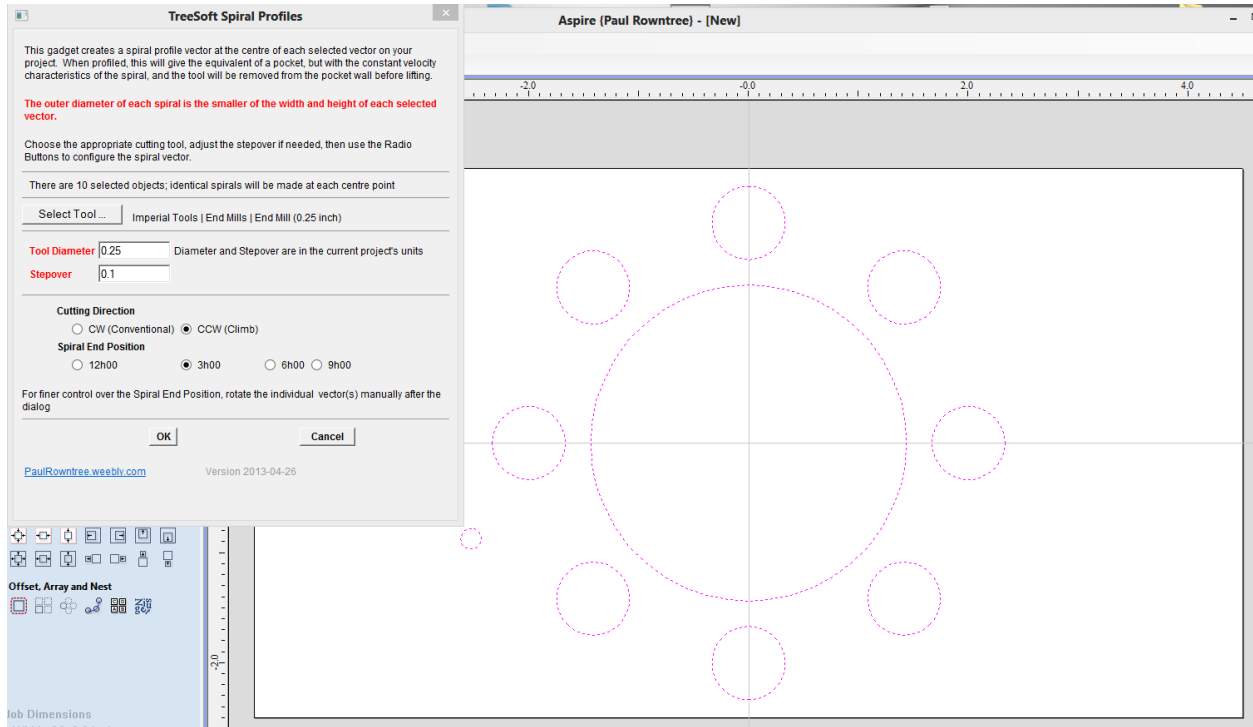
TreeSoft Spiral Profiles

This gadget creates a spiral profile vector at the centre of each selected vector on your project. When profiled, this will give the equivalent of a pocket, but with the constant velocity characteristics of the spiral, and the tool will be removed from the pocket wall before lifting.

The outer diameter of each spiral is the smaller of the width and height of each selected vector.

Choose the appropriate cutting tool, adjust the stepover if needed, then use the Radio Buttons to configure the spiral vector.

There are 10 selected objects; identical spirals will be made at each centre point

Select Tool ... Imperial Tools | End Mills | End Mill (0.25 inch)

Tool Diameter 0.25 Diameter and Stepover are in the current project's units

Stepover 0.1

Cutting Direction
CW (Conventional) CCW (Climb)

Spiral End Position
12h00 3h00 6h00 9h00

For finer control over the Spiral End Position, rotate the individual vector(s) manually after the dialog

OK Cancel

PaulRowntree.weebly.com Version 2013-04-26

Aspire (Paul Rowntree) - [New]

-2.0 0.0 2.0 4.0

Offset, Array and Nest

-2.0

Job Dimensions